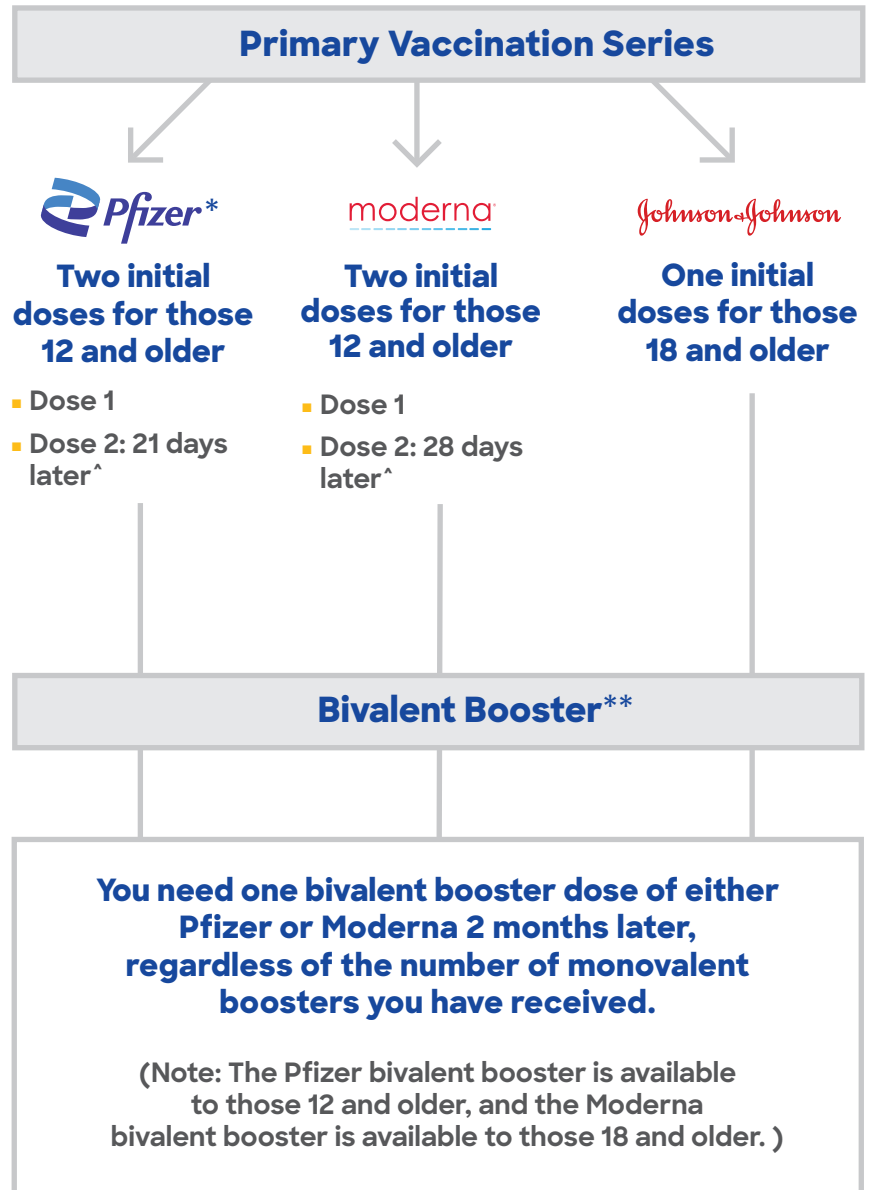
Primary Vaccination Series

Pfizer*

Two initial doses for those 12 and older

- Dose 1
- Dose 2: 21 days later^

moderna

Two initial doses for those 12 and older

- Dose 1
- Dose 2: 28 days later^

Johnson&Johnson

One initial doses for those 18 and older

Bivalent Booster**

You need one bivalent booster dose of either Pfizer or Moderna 2 months later, regardless of the number of monovalent boosters you have received.

(Note: The Pfizer bivalent booster is available to those 12 and older, and the Moderna bivalent booster is available to those 18 and older. )